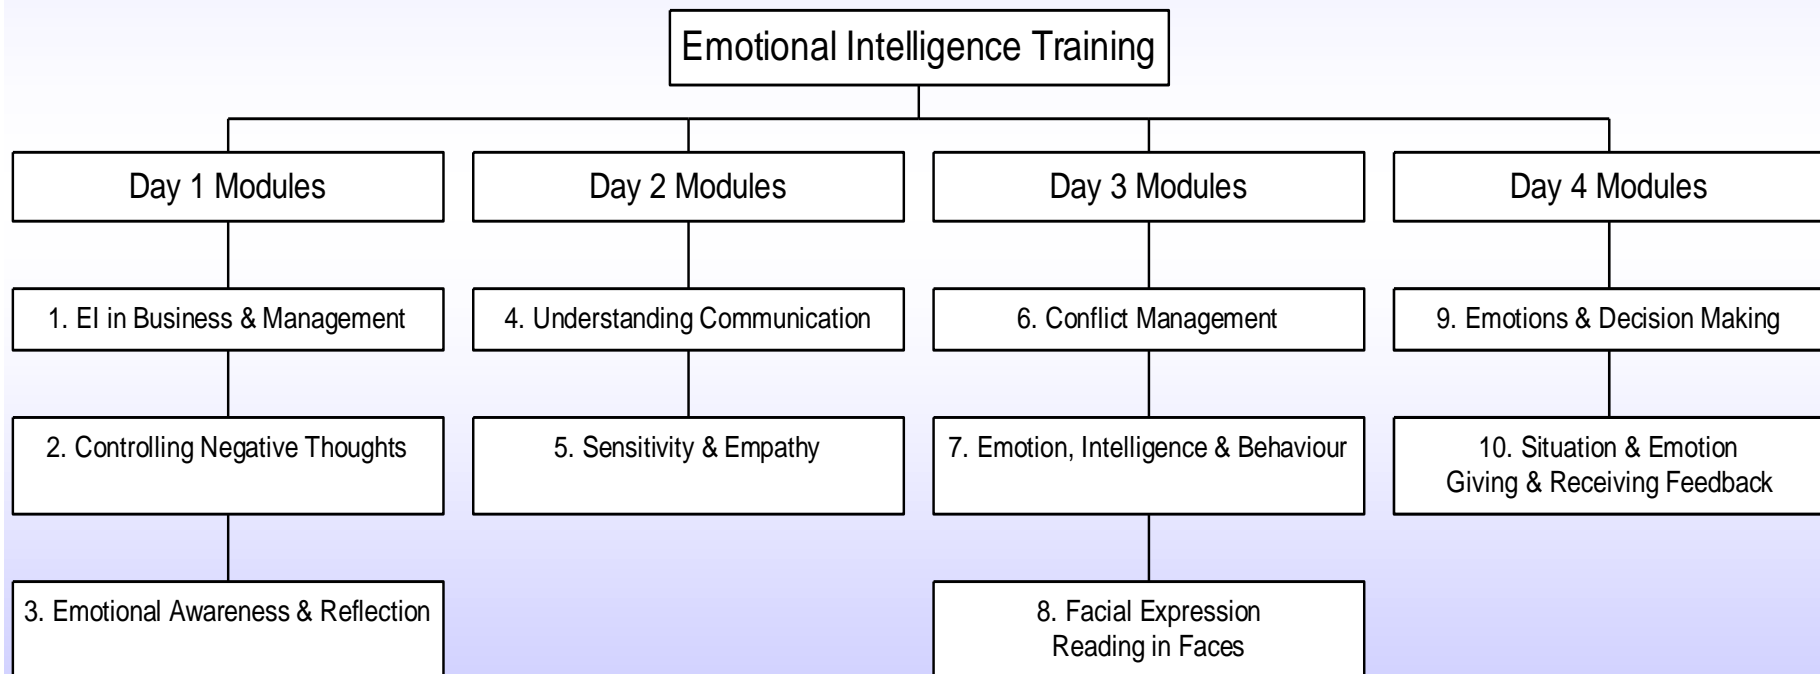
Emotional Intelligence Training

Day 1 Modules

1. EI in Business & Management

2. Controlling Negative Thoughts

3. Emotional Awareness & Reflection

Day 2 Modules

4. Understanding Communication

5. Sensitivity & Empathy

Day 3 Modules

6. Conflict Management

7. Emotion, Intelligence & Behaviour

8. Facial Expression Reading in Faces

Day 4 Modules

9. Emotions & Decision Making

10. Situation & Emotion Giving & Receiving Feedback